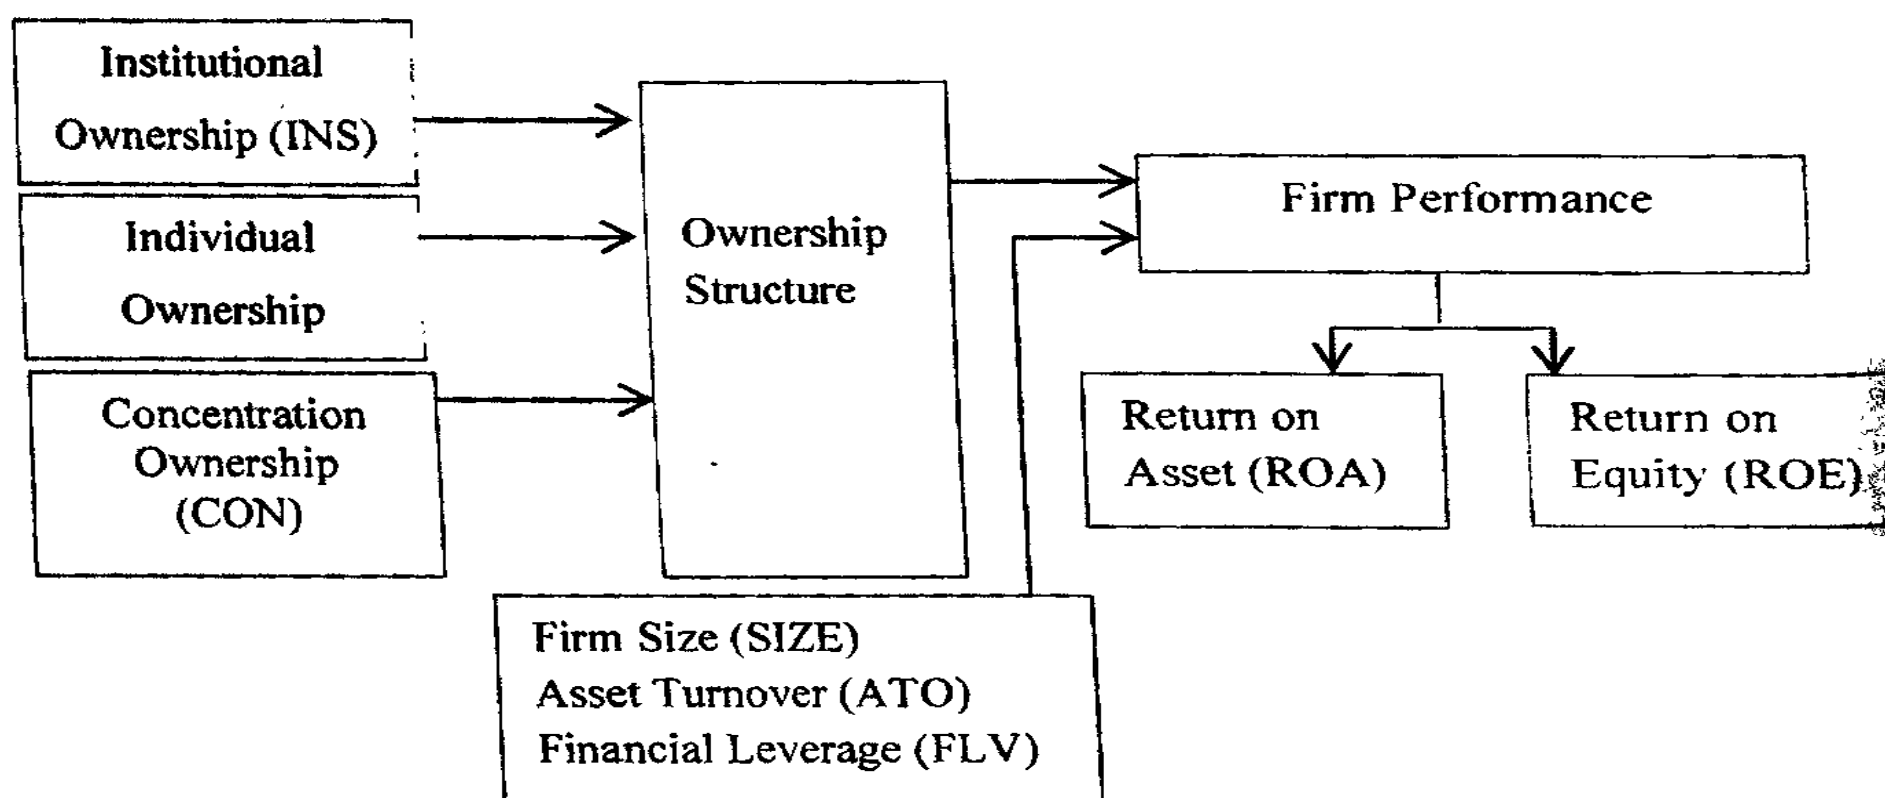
Institutional Ownership (INS)

Individual Ownership

Concentration Ownership (CON)

Ownership Structure

Firm Performance

Return on Asset (ROA)

Return on Equity (ROE)

Firm Size (SIZE)
Asset Turnover (ATO)
Financial Leverage (FLV)